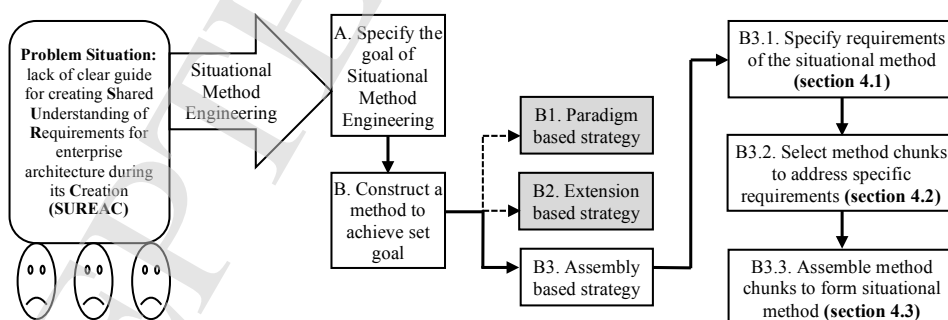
Problem Situation: lack of clear guide for creating Shared Understanding of Requirements for enterprise architecture during its Creation (SUREAC)

Situational Method Engineering

A. Specify the goal of Situational Method Engineering

B. Construct a method to achieve set goal

B1. Paradigm based strategy

B2. Extension based strategy

B3. Assembly based strategy

B3.1. Specify requirements of the situational method (section 4.1)

B3.2. Select method chunks to address specific requirements (section 4.2)

B3.3. Assemble method chunks to form situational method (section 4.3)